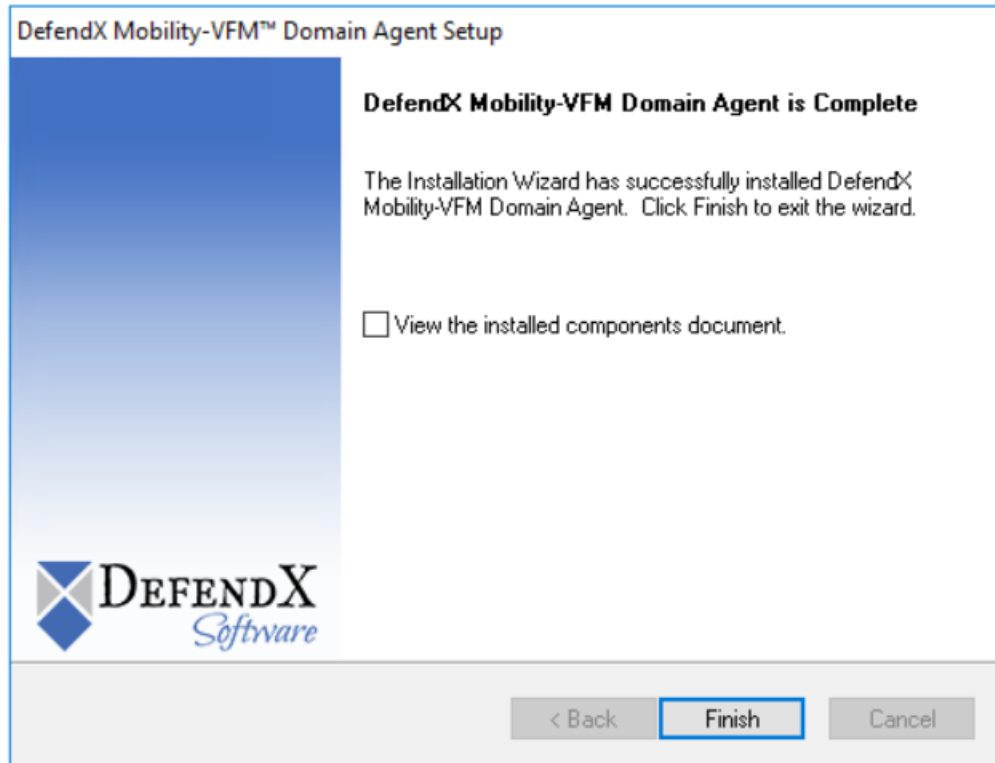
DefendX Mobility-VFM™ Domain Agent Setup

DefendX Mobility-VFM Domain Agent is Complete

The Installation Wizard has successfully installed DefendX Mobility-VFM Domain Agent. Click Finish to exit the wizard.

View the installed components document.

DEFENDX Software

< Back Finish Cancel